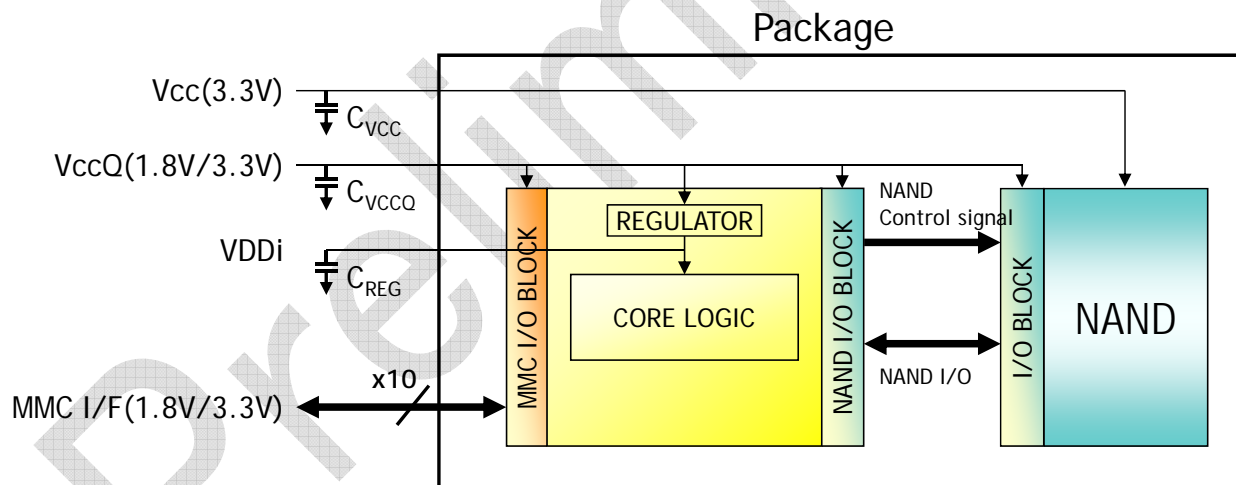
Package

Vcc(3.3V)

$C_{VCC}$

VccQ(1.8V/3.3V)

$C_{VCCQ}$

VDDi

$C_{REG}$

MMC I/F(1.8V/3.3V)

x10

MMC I/O BLOCK

REGULATOR

CORE LOGIC

NAND I/O BLOCK

NAND Control signal

NAND I/O

I/O BLOCK

NAND

Prelim